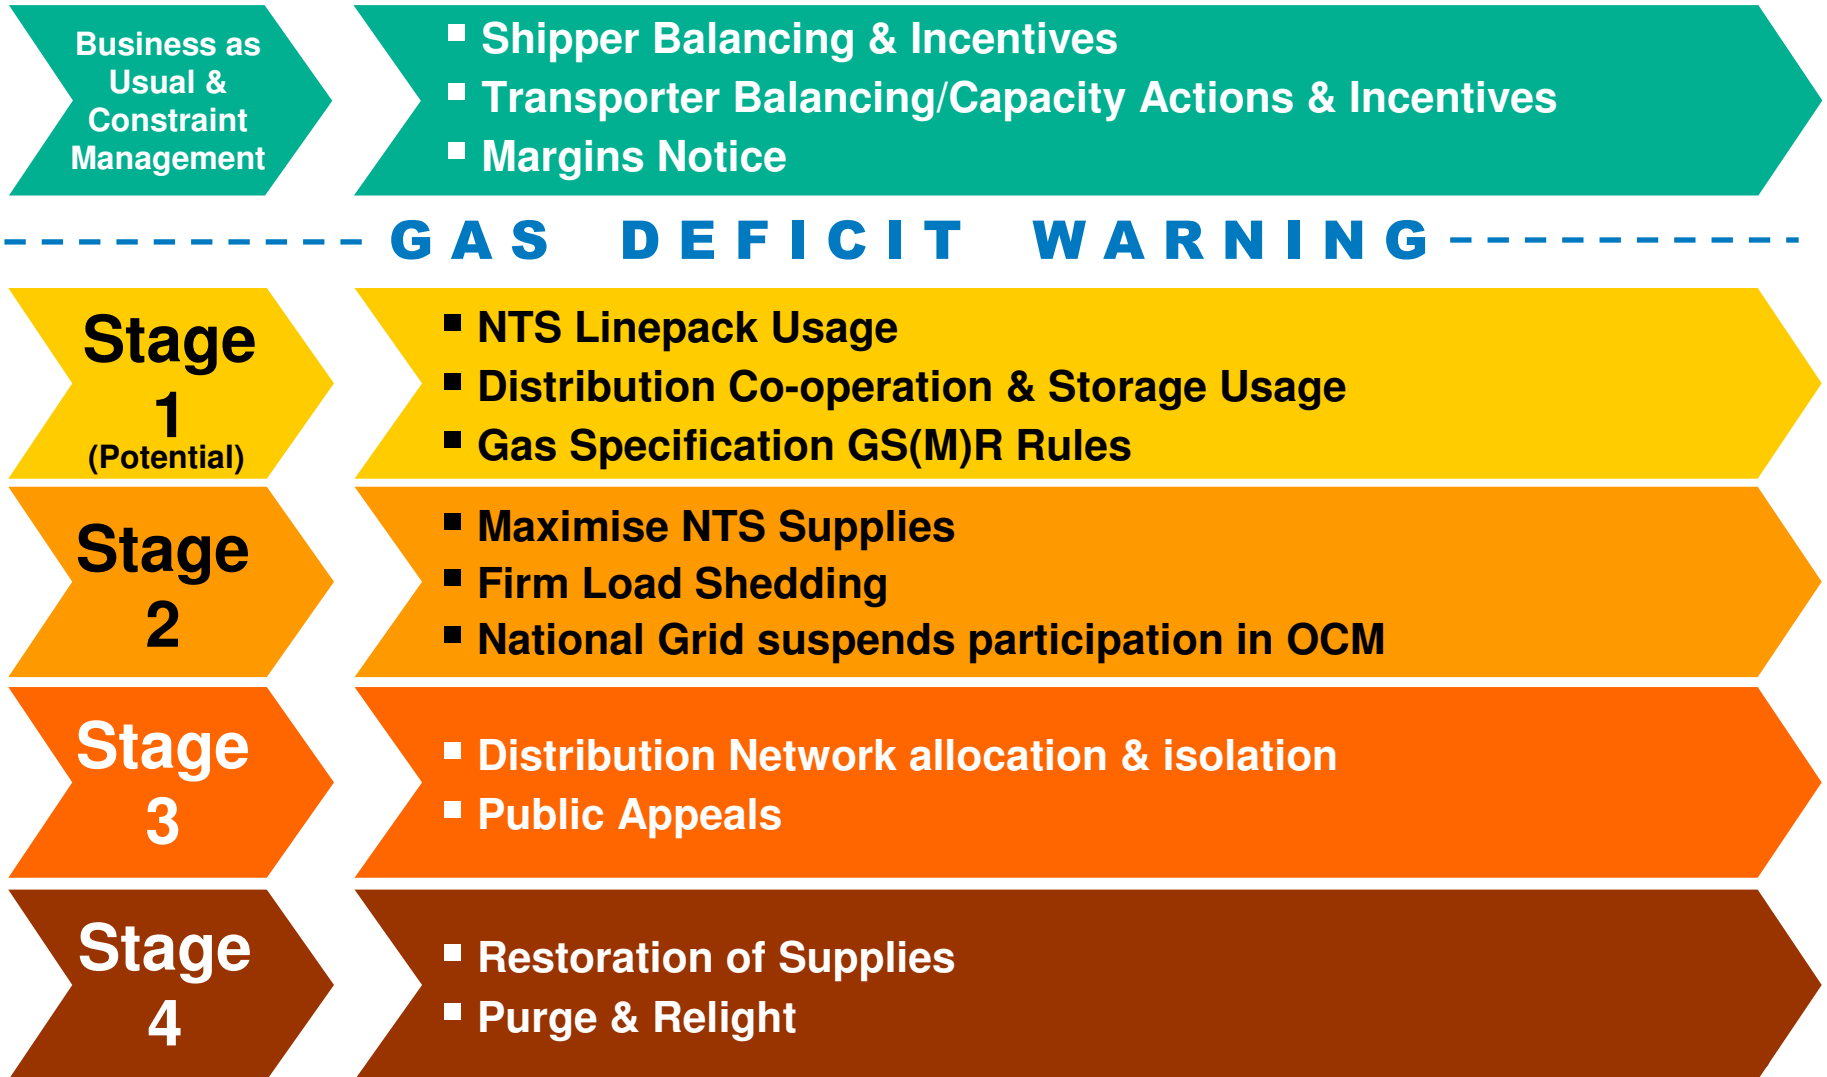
Business as Usual & Constraint Management

- Shipper Balancing & Incentives
- Transporter Balancing/Capacity Actions & Incentives
- Margins Notice

GAS DEFICIT WARNING

Stage 1 (Potential)

- NTS Linepack Usage
- Distribution Co-operation & Storage Usage
- Gas Specification GS(M)R Rules

Stage 2

- Maximise NTS Supplies
- Firm Load Shedding
- National Grid suspends participation in OCM

Stage 3

- Distribution Network allocation & isolation
- Public Appeals

Stage 4

- Restoration of Supplies
- Purge & Relight